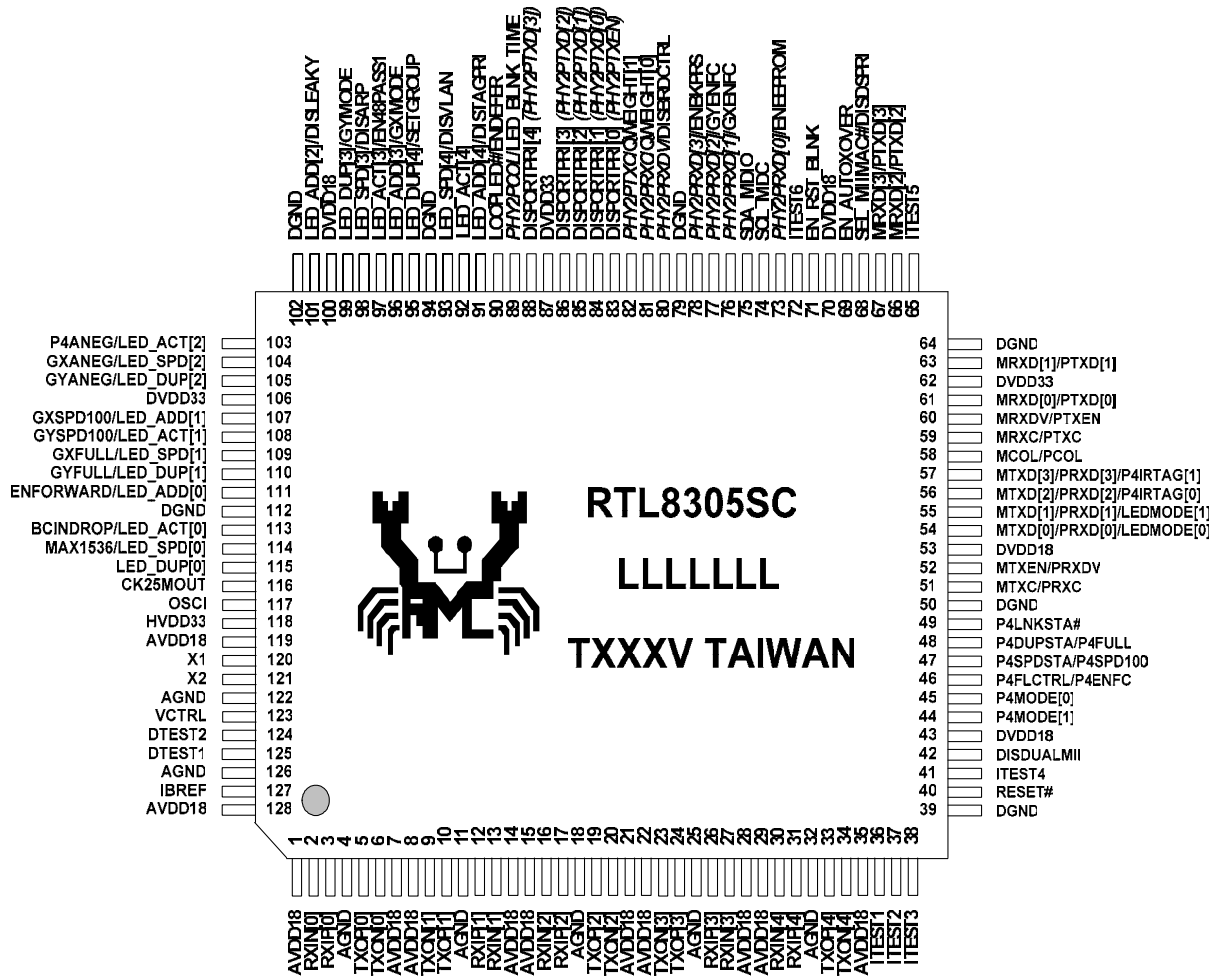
DGND 102
LED_ADD[2]/DISLEAKY 101
DVDD18 100
LED_DUP[3]/GYMODE 99
LED_SPD[3]/DISARP 98
LED_ACT[3]/EN48PASS1 97
LED_ADD[3]/GXMODE 96
LED_DUP[4]/SETGROUP 95
DGND 94
LED_SPD[4]/DIS/LAN 93
LED_ACT[4] 92
LED_ADD[4]/DISTAGPRI 91
LDCRLED#/ENDEFER 90
PHY2PCOL/LED BLNK TIME 89
DISPORTPRI[4] (PHY2PTXD[3]) 88
DVDD33 87
DISPORTPRI[3] (PHY2PTXD[2]) 86
DISPORTPRI[2] (PHY2PTXD[1]) 85
DISPORTPRI[1] (PHY2PTXD[0]) 84
DISPORTPRI[0] (PHY2PTXEN) 83
PHY2PTXC/QWEIGHT[1] 82
PHY2PRXC/QWEIGHT[0] 81
PHY2PRXDV/DISBRDCTRL 80
DGND 79
PHY2PRXD[3]/ENBKPRS 78
PHY2PRXD[2]/GYENFC 77
PHY2PRXD[1]/GXENFC 76
SDA_MDIO 75
SCL_MDC 74
PHY2PRXD[0]/ENEEPROM 73
ITEST6 72
EN_RST_BLNK 71
DVDD18 70
EN_AUTOXOVER 69
SEL_MIIMAC#/DISDSPRI 68
MRXD[3]/PTXD[3] 67
MRXD[2]/PTXD[2] 66
ITEST5 65

P4ANEG/LED_ACT[2] 103
GXANEG/LED_SPD[2] 104
GYANEG/LED_DUP[2] 105
DVDD33 106
GXSPD100/LED_ADD[1] 107
GYSPD100/LED_ACT[1] 108
GXFULL/LED_SPD[1] 109
GYFULL/LED_DUP[1] 110
ENFORWARD/LED_ADD[0] 111
DGND 112
BCINDROP/LED_ACT[0] 113
MAX1536/LED_SPD[0] 114
LED_DUP[0] 115
CK25MOUT 116
OSCI 117
HVDD33 118
AVDD18 119
X1 120
X2 121
AGND 122
VCTRL 123
DTEST2 124
DTEST1 125
AGND 126
IBREF 127
AVDD18 128

RTL8305SC
LLLLLLL
TXXXV TAIWAN

64 DGND
63 MRXD[1]/PTXD[1]
62 DVDD33
61 MRXD[0]/PTXD[0]
60 MRXDV/PTXEN
59 MRXC/PTXC
58 MCOL/PCOL
57 MTXD[3]/PRXD[3]/P4IRTAG[1]
56 MTXD[2]/PRXD[2]/P4IRTAG[0]
55 MTXD[1]/PRXD[1]/LEDMODE[1]
54 MTXD[0]/PRXD[0]/LEDMODE[0]
53 DVDD18
52 MTXEN/PRXDV
51 MTXC/PRXC
50 DGND
49 P4LNKSTA#
48 P4DUPSTA/P4FULL
47 P4SPDSTA/P4SPD100
46 P4FLCTRL/P4ENFC
45 P4MODE[0]
44 P4MODE[1]
43 DVDD18
42 DISDUALMII
41 ITEST4
40 RESET#
39 DGND

1 AVDD18
2 RXIN0
3 RXIP0
4 AGND
5 TXOP0
6 TXON0
7 AVDD18
8 AVDD18
9 TXON1
10 TXOP1
11 AGND
12 RXIP1
13 RXIN1
14 AVDD18
15 AVDD18
16 RXIN2
17 RXIP2
18 AGND
19 TXOP2
20 TXON2
21 AVDD18
22 AVDD18
23 TXON3
24 TXOP3
25 AGND
26 RXIP3
27 RXIN3
28 AVDD18
29 AVDD18
30 RXIN4
31 RXIP4
32 AGND
33 TXOP4
34 TXON4
35 AVDD18
36 ITEST1
37 ITEST2
38 ITEST3